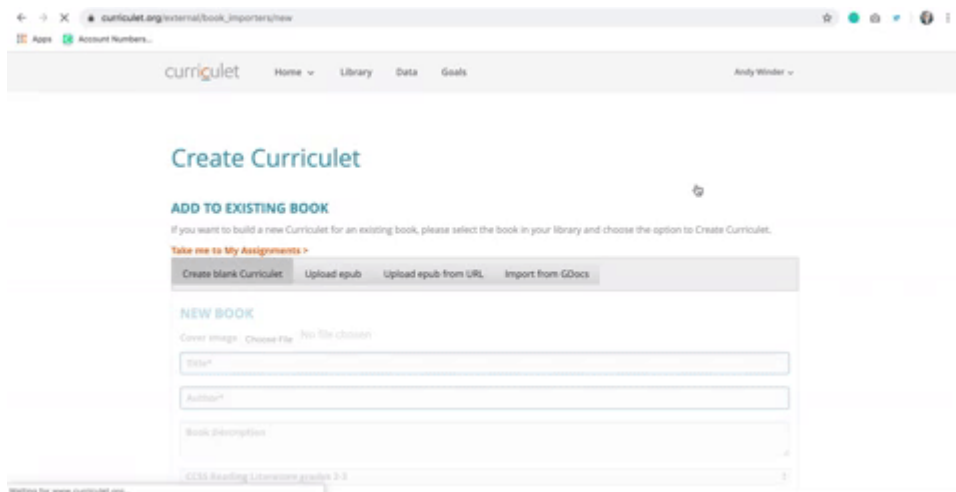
curriculet.org/external/book_importers/new

Apps Account Numbers...

curriculet Home Library Data Goals Andy Winder

Create Curriculet

ADD TO EXISTING BOOK

If you want to build a new Curriculet for an existing book, please select the book in your library and choose the option to Create Curriculet.

Take me to My Assignments >

Create blank Curriculet | Upload epub | Upload epub from URL | Import from GDocs

NEW BOOK

Cover image Choose File No file chosen

Title*

Author*

Book Description

CCSS Reading Literature grades 2-3

Waiting for www.curriculet.org...